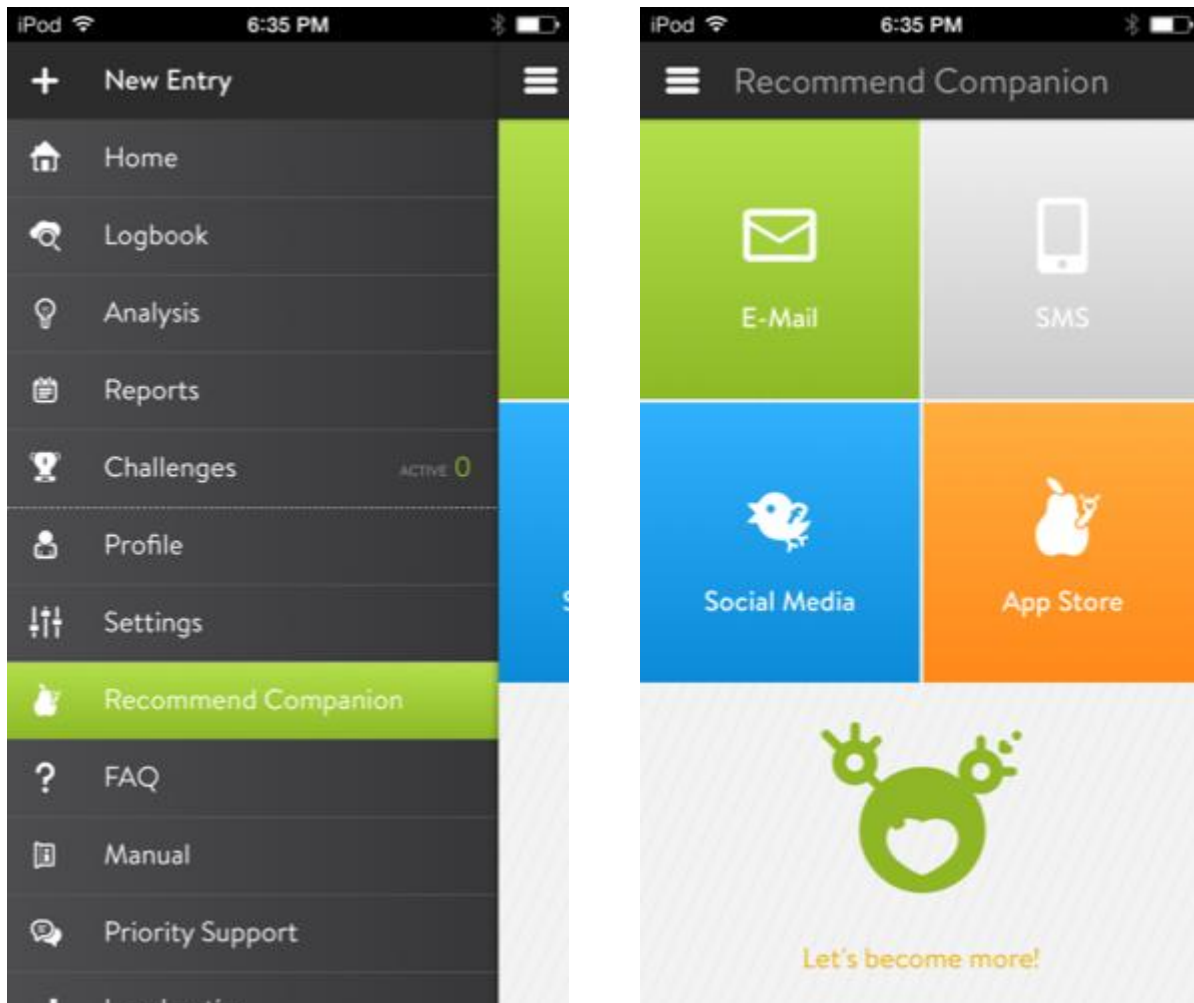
iPod 6:35 PM

New Entry

Home

Logbook

Analysis

Reports

Challenges ACTIVE 0

Profile

Settings

Recommend Companion

FAQ

Manual

Priority Support

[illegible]

S

iPod 6:35 PM

Recommend Companion

E-Mail

SMS

Social Media

App Store

Let's become more!